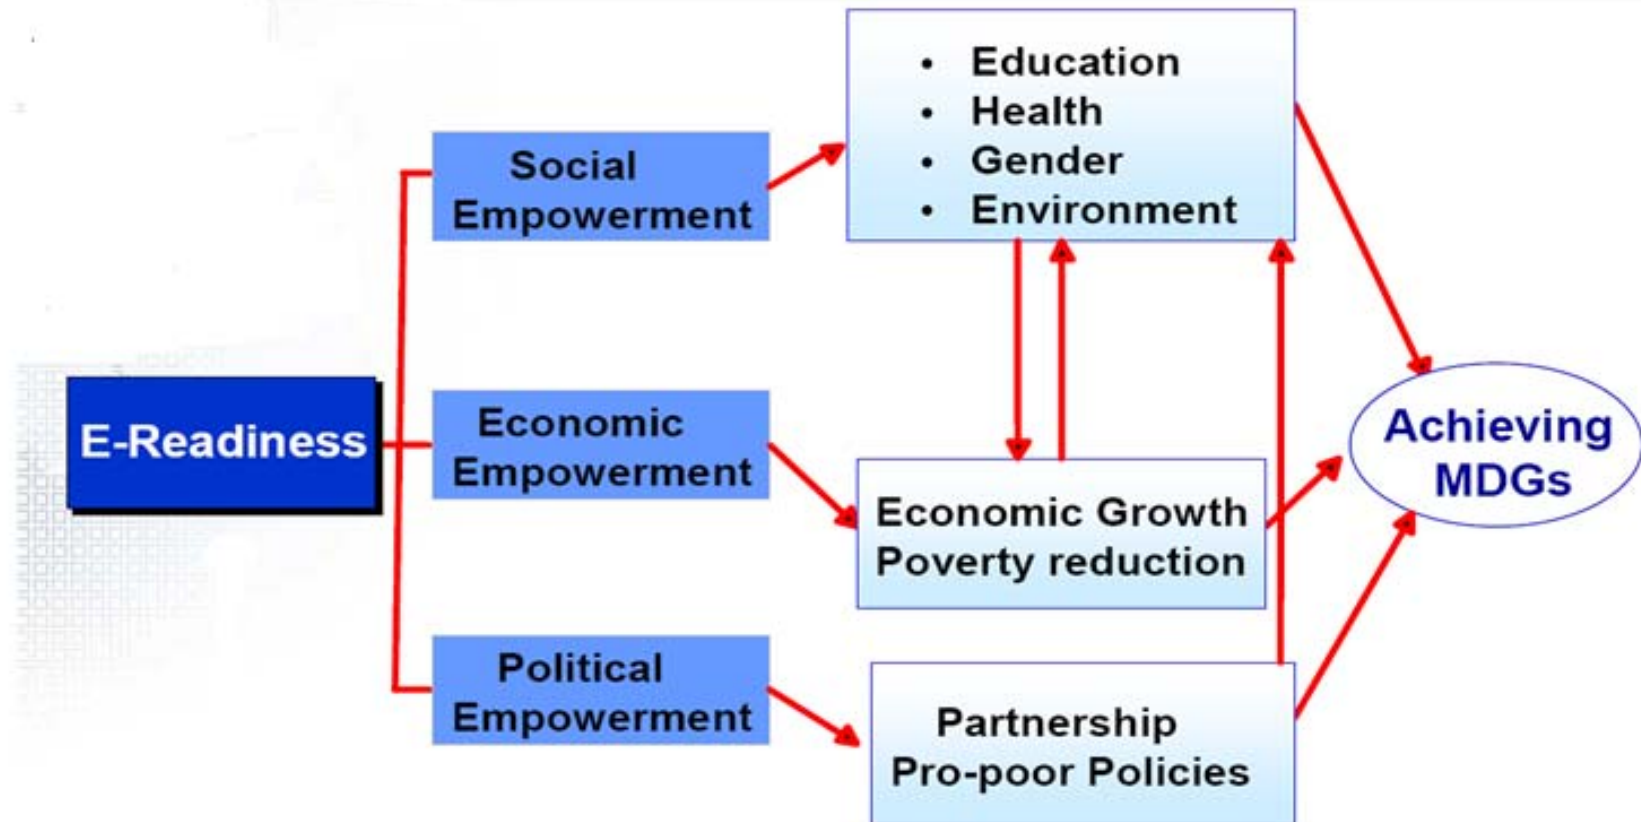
E-Readiness

Social Empowerment

Economic Empowerment

Political Empowerment

- Education
- Health
- Gender
- Environment

Economic Growth
Poverty reduction

Partnership
Pro-poor Policies

Achieving MDGs